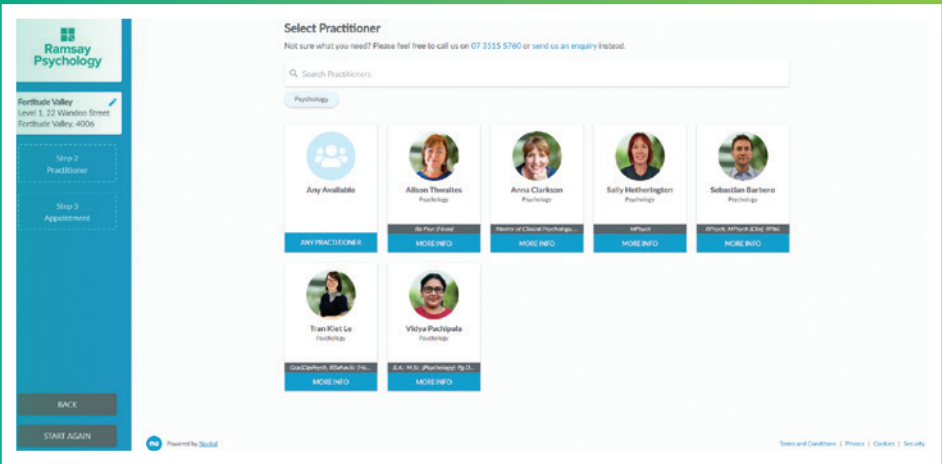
Ramsay Psychology

Fortitude Valley
Level 1, 22 Wandoo Street
Fortitude Valley, 4006

Step 2
Practitioner

Step 3
Appointment

BACK

START AGAIN

Select Practitioner

Not sure what you need? Please feel free to call us on 07 3515 5760 or send us an enquiry instead.

Search Practitioners

Psychology

Any Available

ANY PRACTITIONER

Alison Thwaites
Psychology
BA Psyc (Hons)
MORE INFO

Anna Clarkson
Psychology
Master of Clinical Psychology, ...
MORE INFO

Sally Hetherington
Psychology
MPsych
MORE INFO

Sebastian Barbero
Psychology
BPsych, MPsych (Clin), BPhil
MORE INFO

Tran Kiet Le
Psychology
GradDipPsych, BSoSc(Ho...
MORE INFO

Vidya Pachipala
Psychology
B.A., M.Sc (Psychology), Pg.D...
MORE INFO

Powered by Nookal

Terms and Conditions | Privacy | Cookies | Security